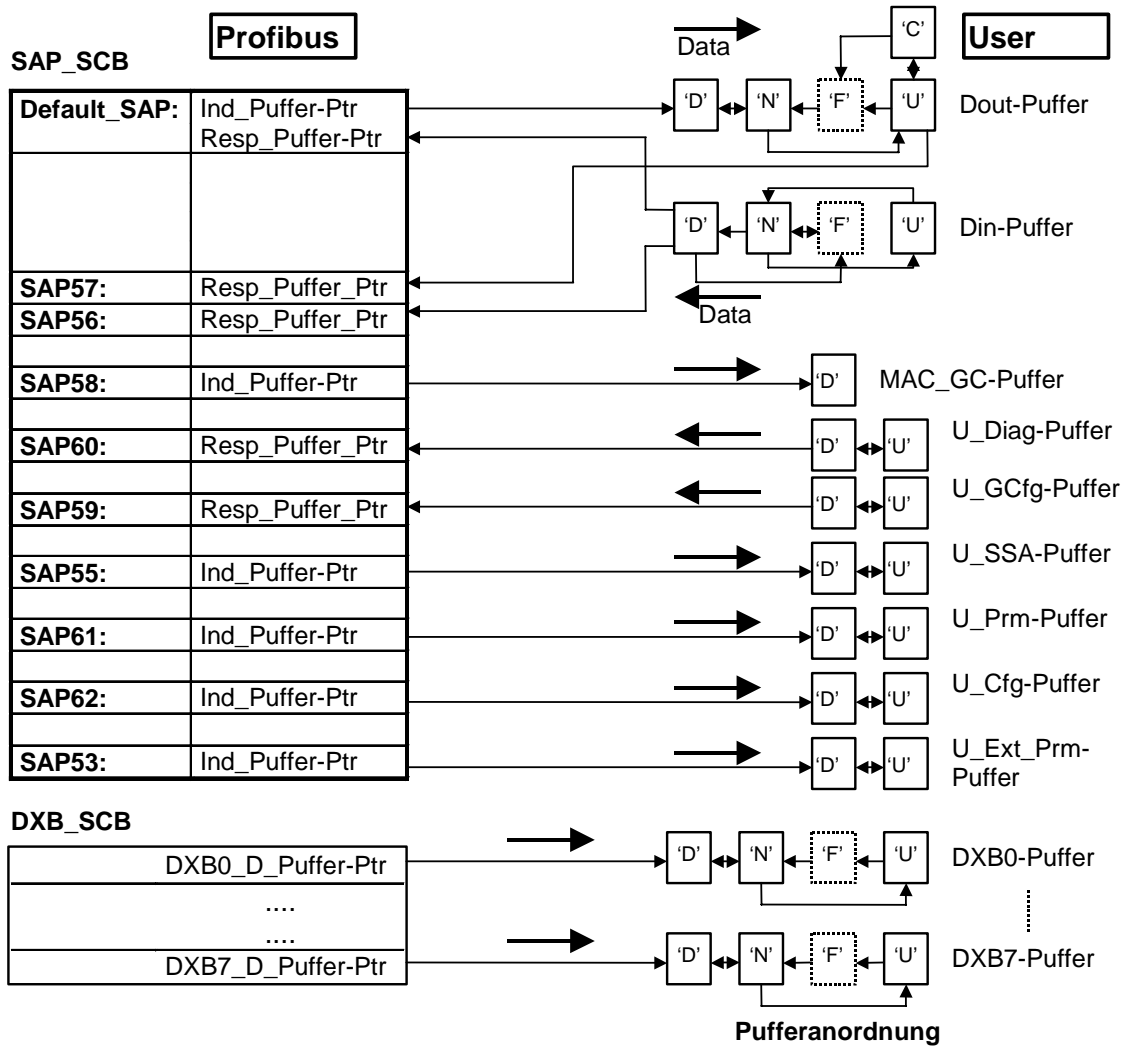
Profibus

SAP_SCB

Data

'C'

User

| Default_SAP: | Ind_Puffer-Ptr Resp_Puffer-Ptr |
|---|---|
| | |
| SAP57: | Resp_Puffer_Ptr |
| SAP56: | Resp_Puffer_Ptr |
| | |
| SAP58: | Ind_Puffer-Ptr |
| | |
| SAP60: | Resp_Puffer_Ptr |
| | |
| SAP59: | Resp_Puffer_Ptr |
| | |
| SAP55: | Ind_Puffer-Ptr |
| | |
| SAP61: | Ind_Puffer-Ptr |
| | |
| SAP62: | Ind_Puffer-Ptr |
| | |
| SAP53: | Ind_Puffer-Ptr |

'D' 'N' 'F' 'U' Dout-Puffer

'D' 'N' 'F' 'U' Din-Puffer

Data

'D' MAC_GC-Puffer

'D' 'U' U_Diag-Puffer

'D' 'U' U_GCfg-Puffer

'D' 'U' U_SSA-Puffer

'D' 'U' U_Prm-Puffer

'D' 'U' U_Cfg-Puffer

'D' 'U' U_Ext_Prm-Puffer

DXB_SCB

| DXB0_D_Puffer-Ptr |
|---|
| .... |
| .... |
| DXB7_D_Puffer-Ptr |

'D' 'N' 'F' 'U' DXB0-Puffer

'D' 'N' 'F' 'U' DXB7-Puffer

Pufferanordnung